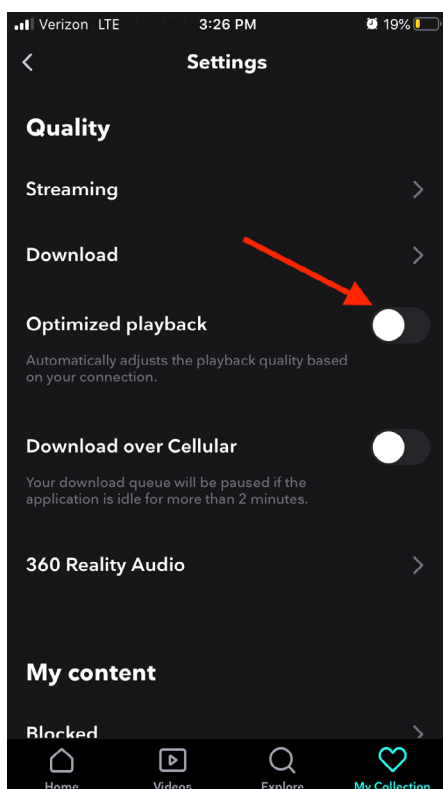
Verizon LTE 3:26 PM 19%

Settings

Quality

Streaming

Download

Optimized playback

Automatically adjusts the playback quality based on your connection.

Download over Cellular

Your download queue will be paused if the application is idle for more than 2 minutes.

360 Reality Audio

My content

Blocked

Home Videos Explore My Collection